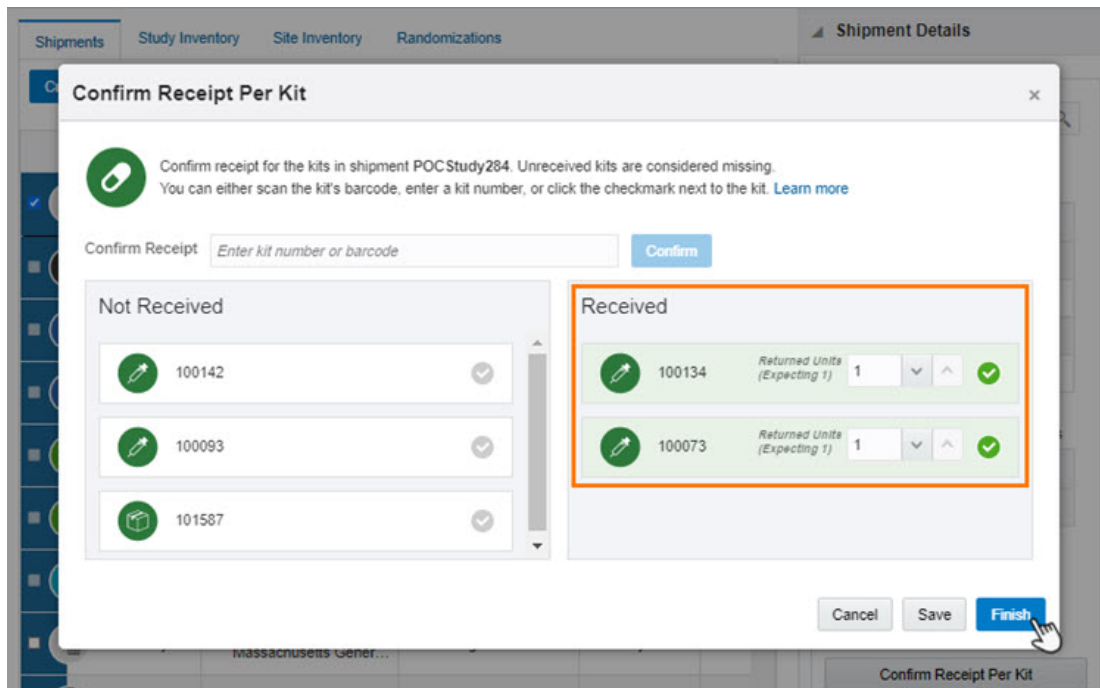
Shipments Study Inventory Site Inventory Randomizations

Shipment Details

Confirm Receipt Per Kit

×

Confirm receipt for the kits in shipment POCStudy284. Unreceived kits are considered missing. You can either scan the kit's barcode, enter a kit number, or click the checkmark next to the kit. Learn more

Confirm Receipt Enter kit number or barcode Confirm

Not Received

100142

100093

101587

Received

100134 Returned Units (Expecting 1) 1

100073 Returned Units (Expecting 1) 1

Cancel Save Finish

Massachusetts Gener...

Confirm Receipt Per Kit